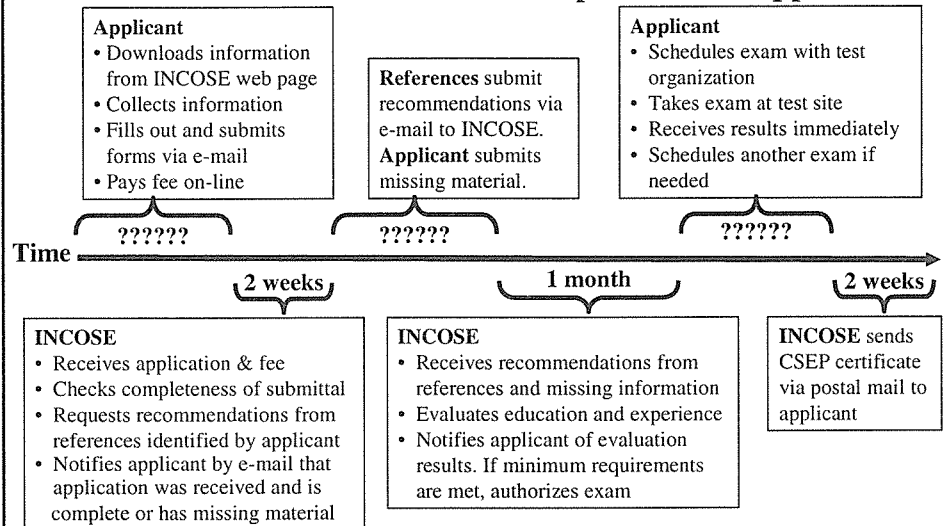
Applicant
• Downloads information from INCOSE web page
• Collects information
• Fills out and submits forms via e-mail
• Pays fee on-line

??????

References submit recommendations via e-mail to INCOSE. Applicant submits missing material.

??????

Applicant
• Schedules exam with test organization
• Takes exam at test site
• Receives results immediately
• Schedules another exam if needed

??????

Time

2 weeks

INCOSE
• Receives application & fee
• Checks completeness of submittal
• Requests recommendations from references identified by applicant
• Notifies applicant by e-mail that application was received and is complete or has missing material

1 month

INCOSE
• Receives recommendations from references and missing information
• Evaluates education and experience
• Notifies applicant of evaluation results. If minimum requirements are met, authorizes exam

2 weeks

INCOSE sends CSEP certificate via postal mail to applicant